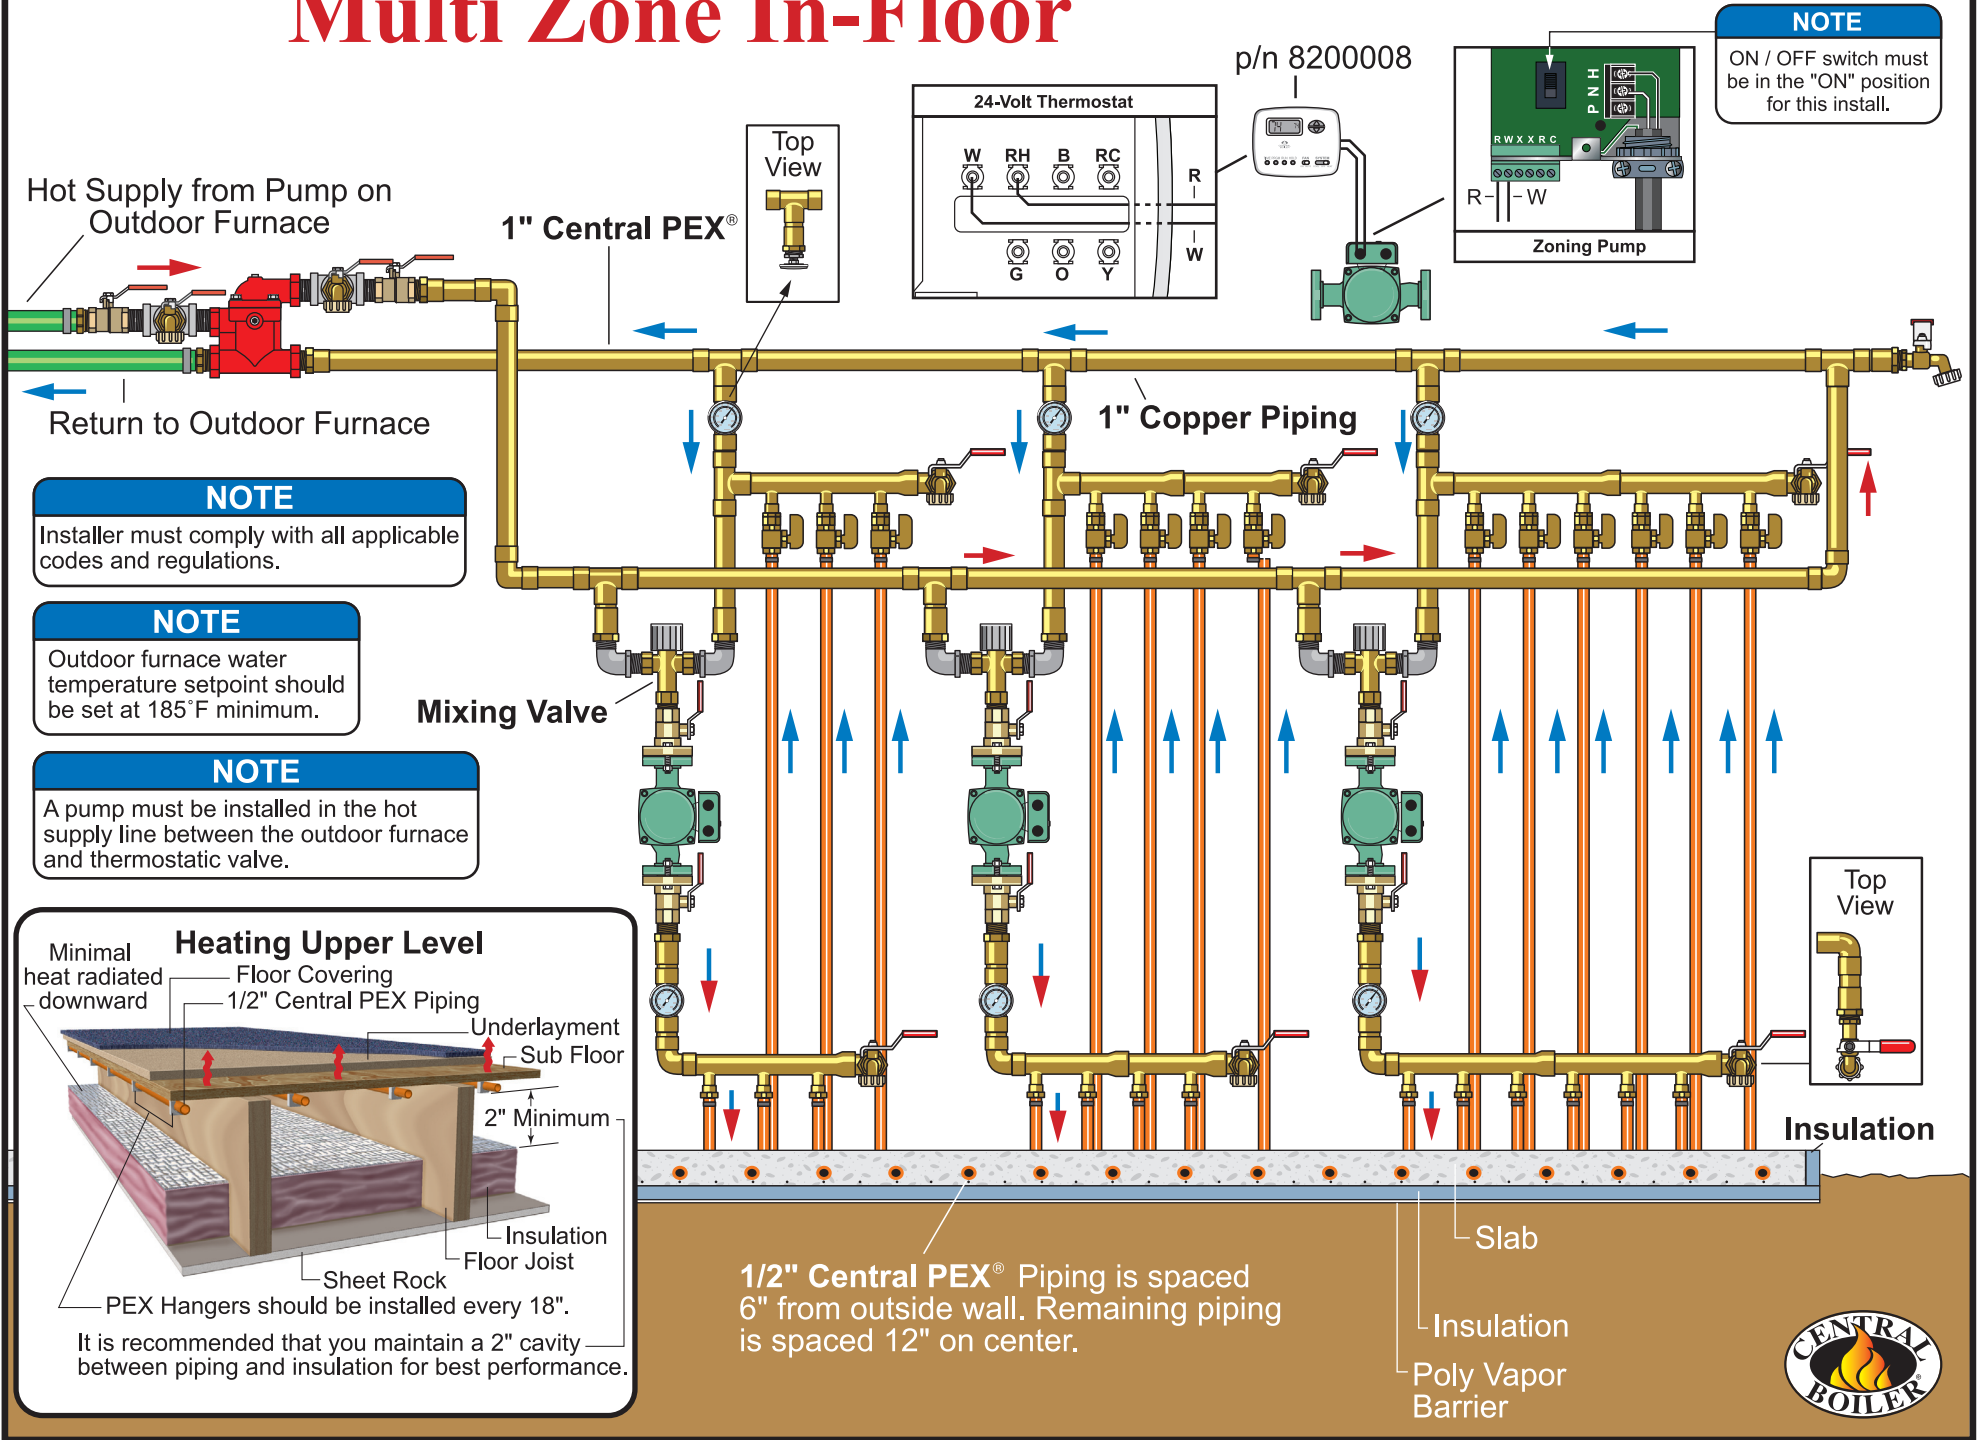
Multi Zone In-Floor

NOTE
ON / OFF switch must be in the "ON" position for this install.

p/n 8200008

24-Volt Thermostat
W RH B RC
R
W
G O Y

P N H
R W X X R C
R W
Zoning Pump

Top View

Hot Supply from Pump on Outdoor Furnace

1" Central PEX®

Return to Outdoor Furnace

1" Copper Piping

NOTE
Installer must comply with all applicable codes and regulations.

NOTE
Outdoor furnace water temperature setpoint should be set at 185˚F minimum.

Mixing Valve

NOTE
A pump must be installed in the hot supply line between the outdoor furnace and thermostatic valve.

Top View

Heating Upper Level
Minimal heat radiated downward
Floor Covering
1/2" Central PEX Piping
Underlayment
Sub Floor
2" Minimum
Insulation
Floor Joist
Sheet Rock
PEX Hangers should be installed every 18".
It is recommended that you maintain a 2" cavity between piping and insulation for best performance.

Insulation

Slab

1/2" Central PEX® Piping is spaced 6" from outside wall. Remaining piping is spaced 12" on center.

Insulation

Poly Vapor Barrier

CENTRAL BOILER